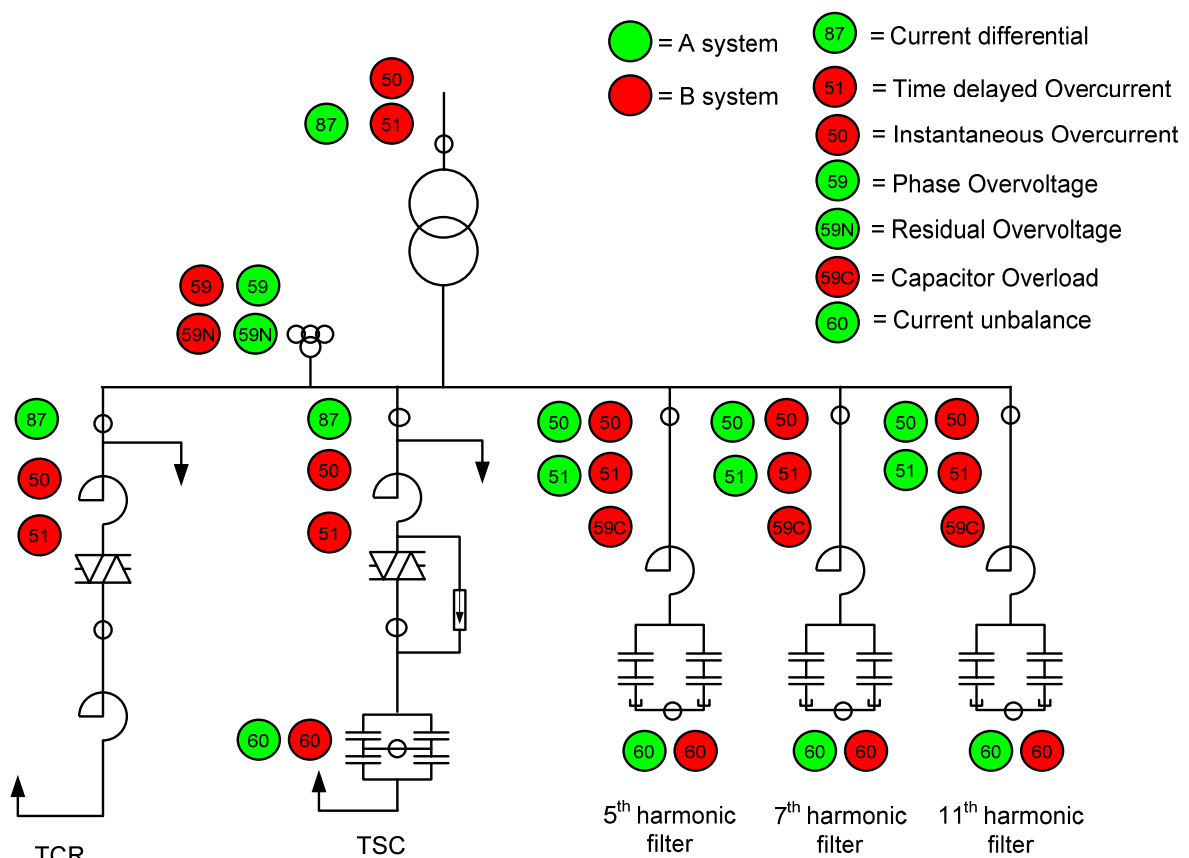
= A system
= B system
87 = Current differential
51 = Time delayed Overcurrent
50 = Instantaneous Overcurrent
59 = Phase Overvoltage
59N = Residual Overvoltage
59C = Capacitor Overload
60 = Current unbalance

50
87
51

59
59
59N
59N

87
50
51

87
50
51

50
50
51
51
59C

50
50
51
51
59C

50
50
51
51
59C

60
60

60
60

60
60

60
60

TCR

TSC

5$^{th}$ harmonic filter

7$^{th}$ harmonic filter

11$^{th}$ harmonic filter